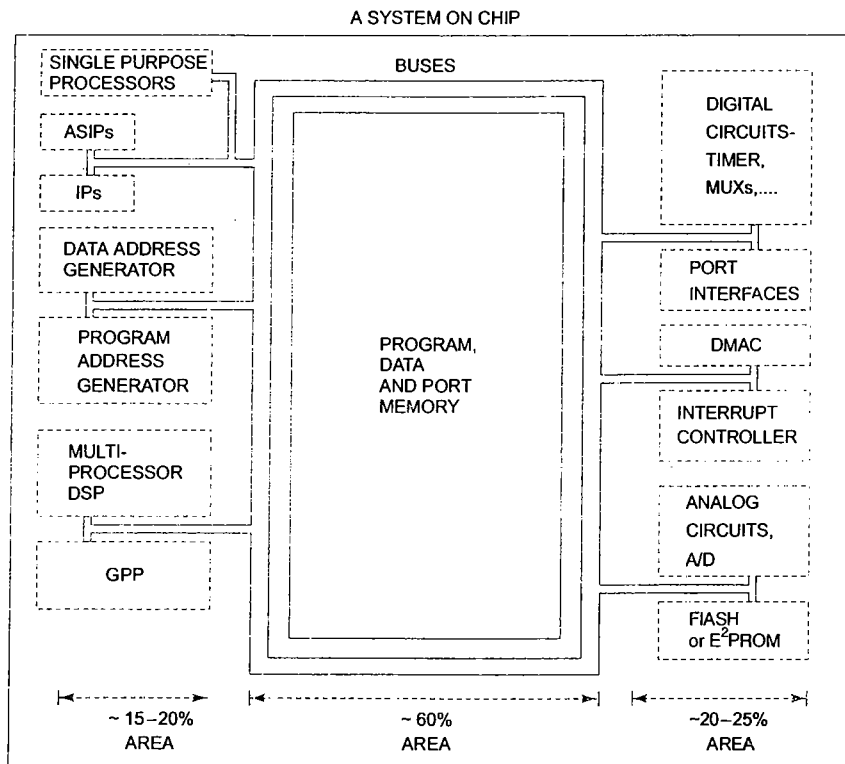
A SYSTEM ON CHIP

SINGLE PURPOSE PROCESSORS

BUSES

ASIPs

IPs

DATA ADDRESS GENERATOR

PROGRAM ADDRESS GENERATOR

MULTI-PROCESSOR DSP

GPP

PROGRAM, DATA AND PORT MEMORY

DIGITAL CIRCUITS-TIMER, MUXs,....

PORT INTERFACES

DMAC

INTERRUPT CONTROLLER

ANALOG CIRCUITS, A/D

FIASH or $E^2$PROM

~ 15–20% AREA

~ 60% AREA

~20–25% AREA